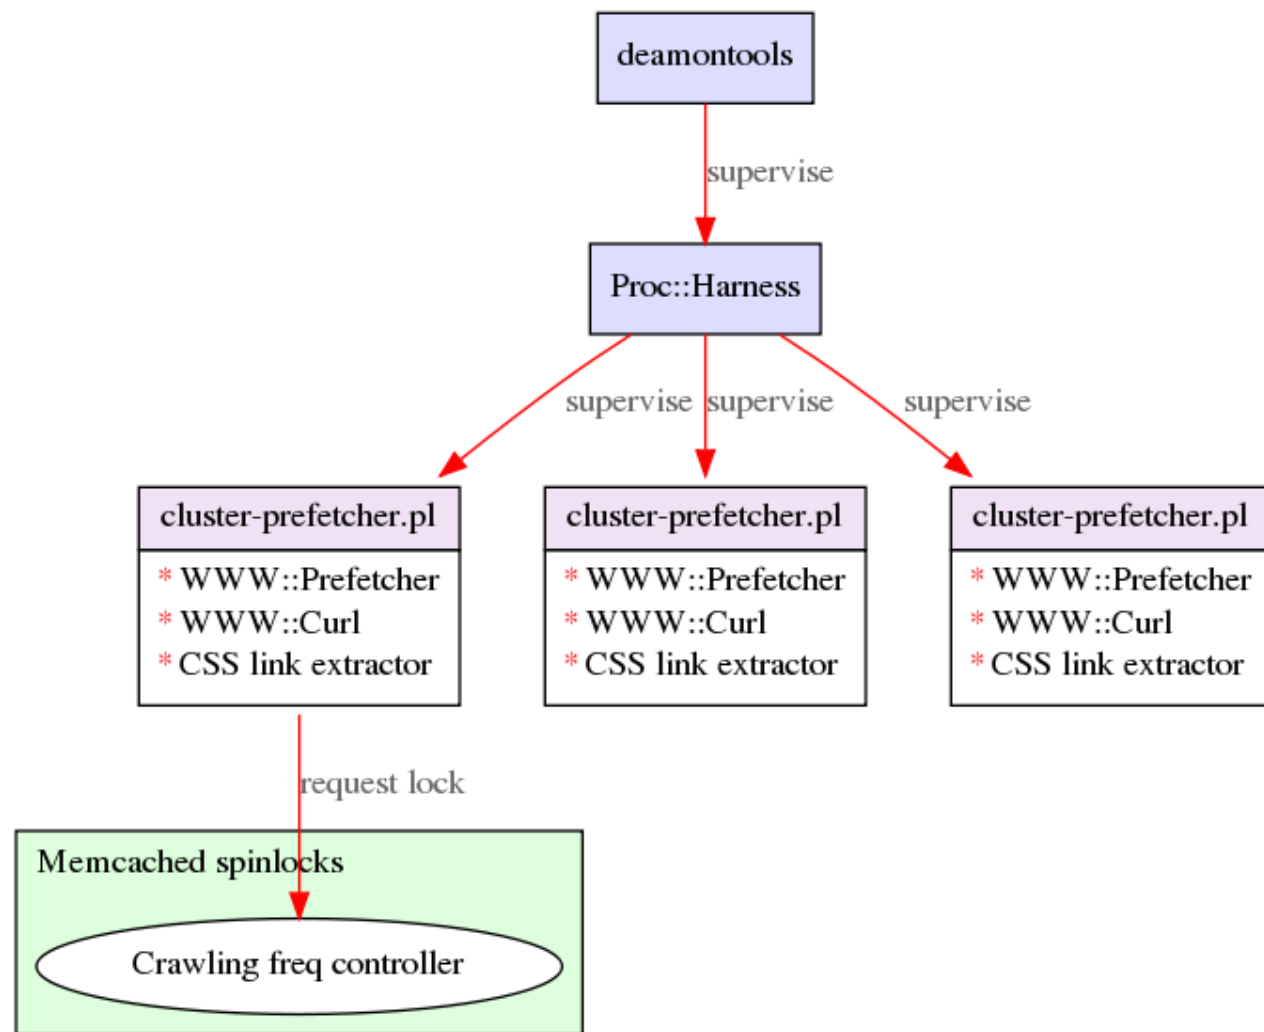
deamontools

supervise

Proc::Harness

supervise supervise supervise

cluster-prefetcher.pl
* WWW::Prefetcher
* WWW::Curl
* CSS link extractor

cluster-prefetcher.pl
* WWW::Prefetcher
* WWW::Curl
* CSS link extractor

cluster-prefetcher.pl
* WWW::Prefetcher
* WWW::Curl
* CSS link extractor

request lock

Memcached spinlocks

Crawling freq controller